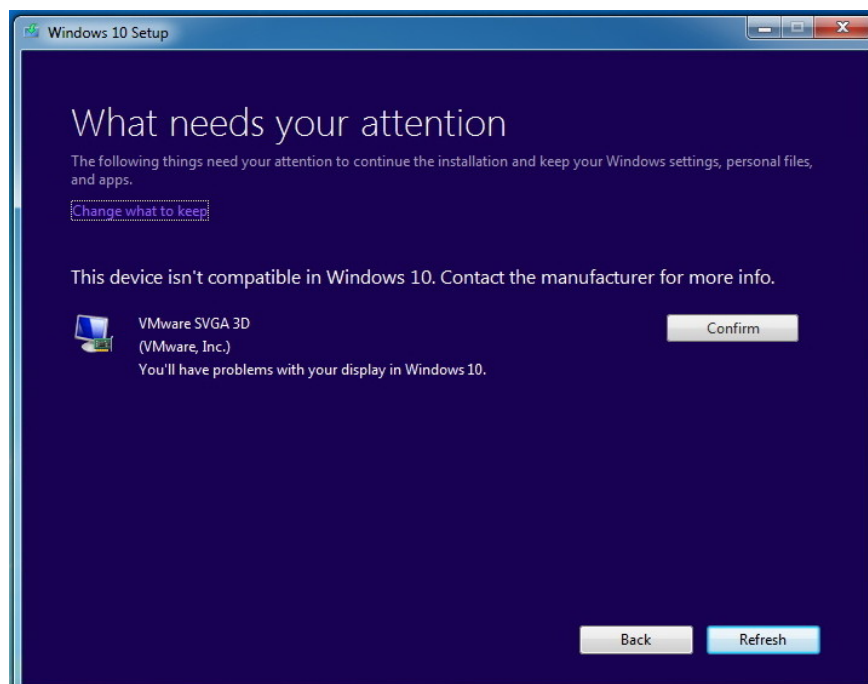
Windows 10 Setup

What needs your attention

The following things need your attention to continue the installation and keep your Windows settings, personal files, and apps.

Change what to keep

This device isn't compatible in Windows 10. Contact the manufacturer for more info.

VMware SVGA 3D
(VMware, Inc.)
You'll have problems with your display in Windows 10.

Confirm

Back

Refresh